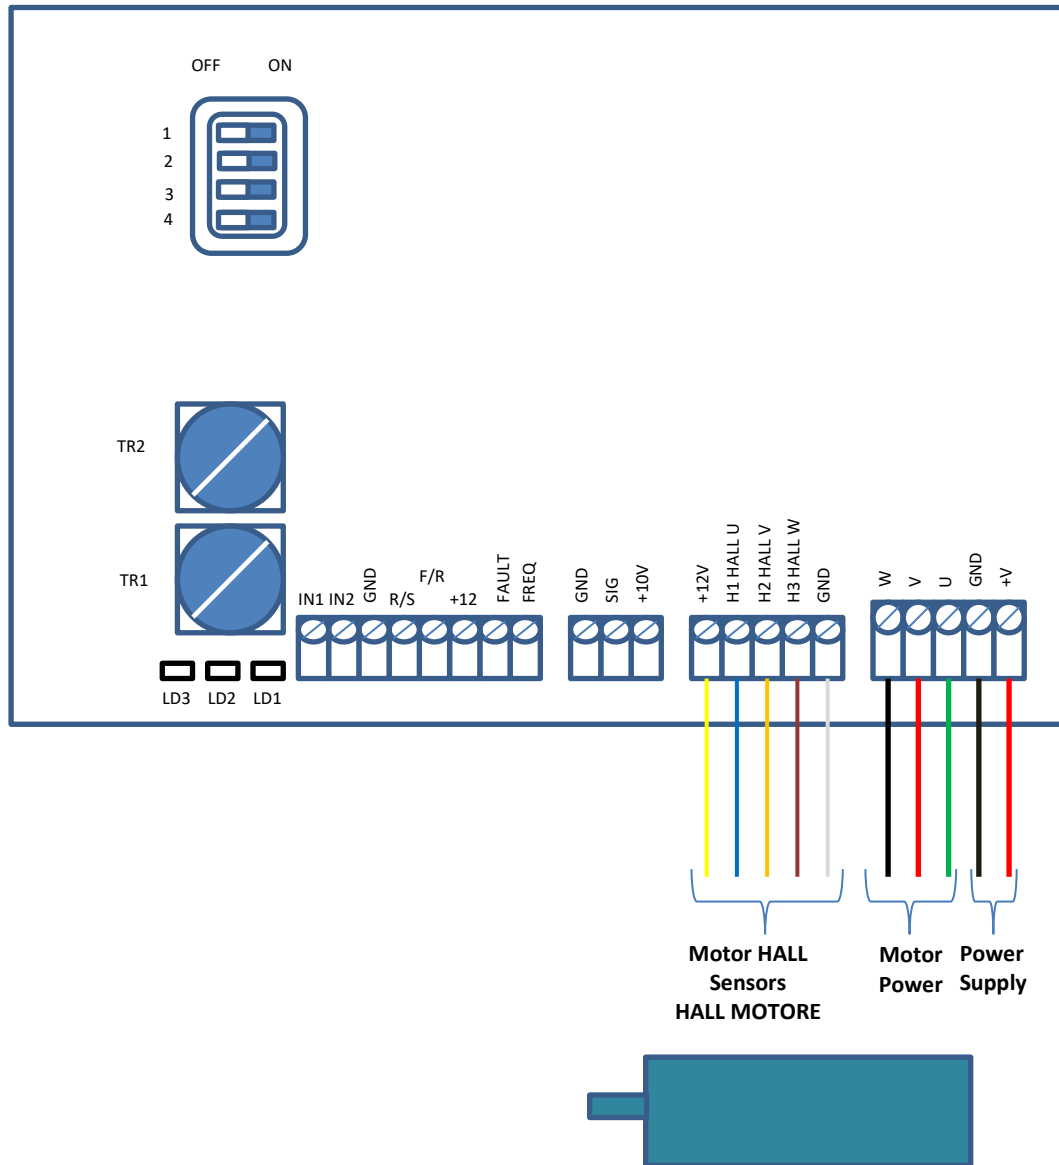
OFF ON

1
2
3
4

TR2

TR1

LD3 LD2 LD1

IN1 IN2 GND R/S F/R +12 FAULT FREQ

GND SIG +10V

+12V H1 HALL U H2 HALL V H3 HALL W GND

W V U GND +V

Motor HALL Sensors HALL MOTORE

Motor Power

Power Supply